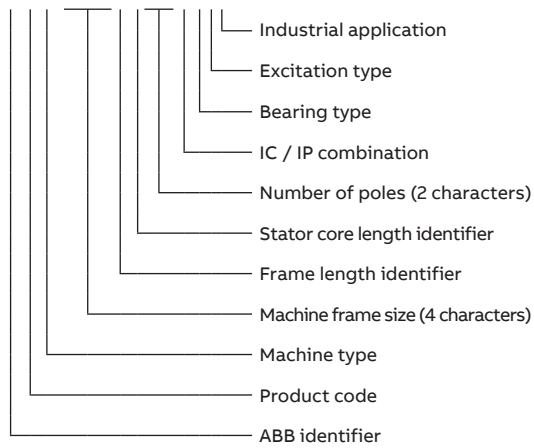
Industrial application
Excitation type
Bearing type
IC / IP combination
Number of poles (2 characters)
Stator core length identifier
Frame length identifier
Machine frame size (4 characters)
Machine type
Product code
ABB identifier